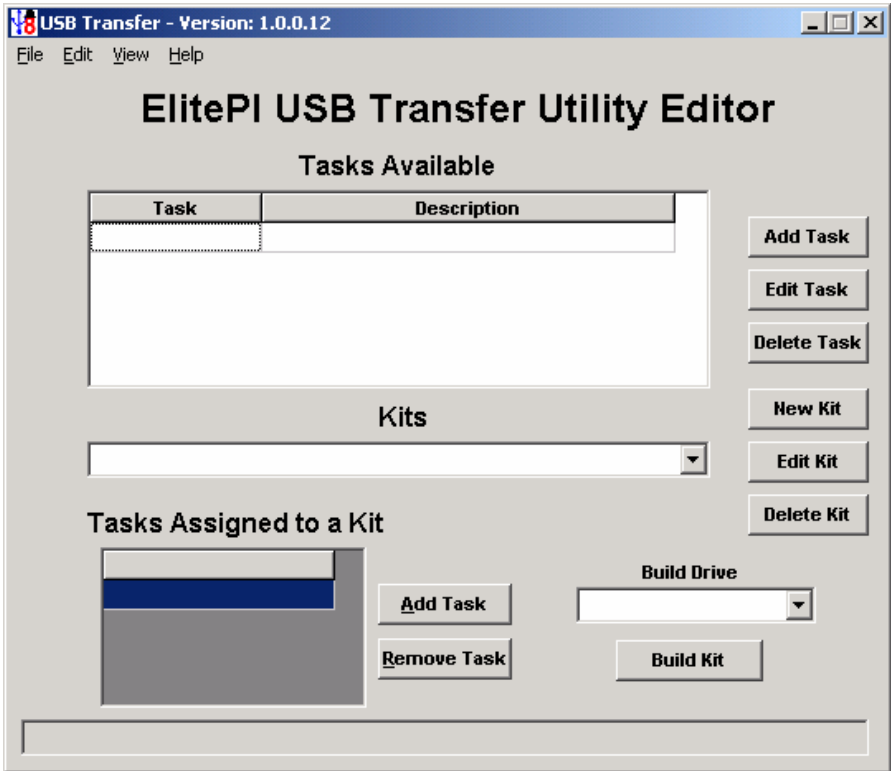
USB Transfer - Version: 1.0.0.12

File Edit View Help

ElitePI USB Transfer Utility Editor

Tasks Available

| Task | Description |
|---|---|
| | |

Add Task

Edit Task

Delete Task

Kits

New Kit

Edit Kit

Delete Kit

Tasks Assigned to a Kit

Add Task

Remove Task

Build Drive

Build Kit